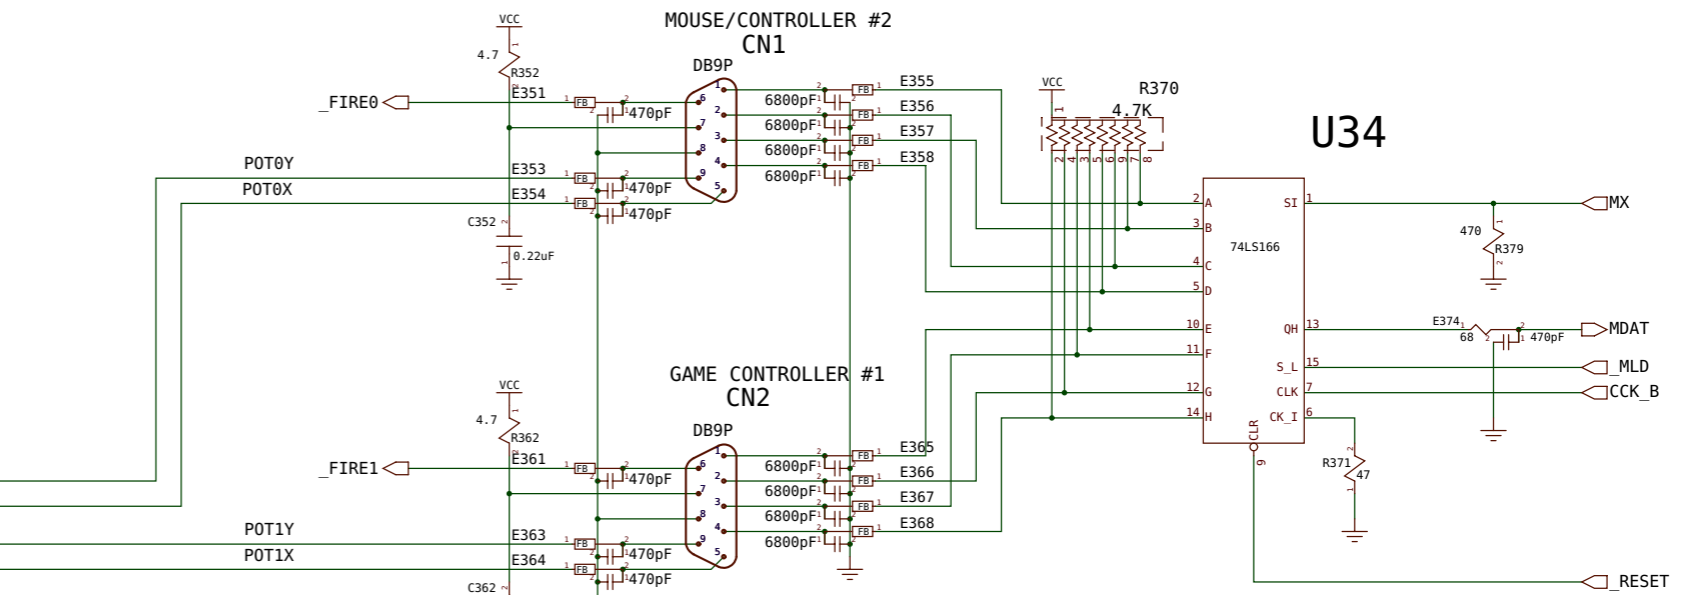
MOUSE/CONTROLLER #2
CN1
VCC
4.7
R352
E351
_FIRE0
DB9P
FB
470pF
6
7
8
9
1
2
3
4
5
6800pF
6800pF
6800pF
6800pF
FB
FB
FB
FB
E355
E356
E357
E358
POT0Y
POT0X
E353
E354
FB
FB
470pF
470pF
C352
0.22uF
VCC
R370
4.7K
2
3
4
5
6
7
8
9
U34
2 A
3 B
4 C
5 D
10 E
11 F
12 G
14 H
74LS166
SI 1
QH 13
S_L 15
CLK 7
CK_I 6
CLR
9
MX
470
R379
E374
68
470pF
MDAT
_MLD
CCK_B
R371
47
_RESET
GAME CONTROLLER #1
CN2
VCC
4.7
R362
E361
_FIRE1
DB9P
470pF
6800pF
6800pF
6800pF
6800pF
E365
E366
E367
E368
POT1Y
POT1X
E363
E364
470pF
470pF
C362